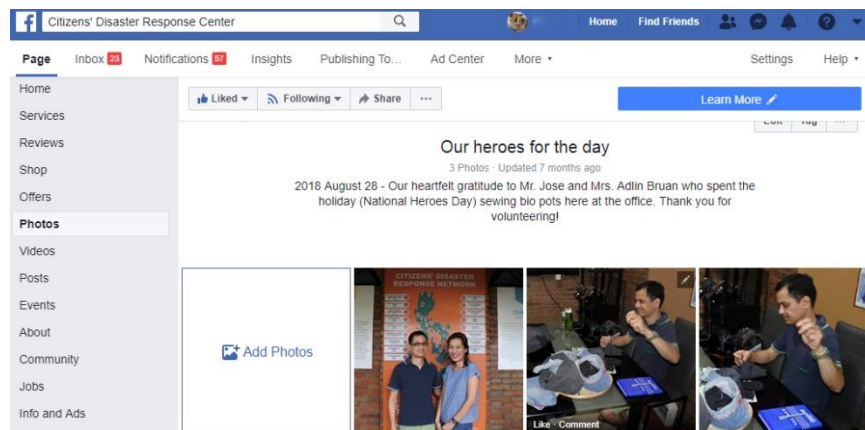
Citizens' Disaster Response Center

Home Find Friends

Page Inbox 23 Notifications 57 Insights Publishing To... Ad Center More ▾ Settings Help ▾

Home
Services
Reviews
Shop
Offers
Photos
Videos
Posts
Events
About
Community
Jobs
Info and Ads

Liked ▾ Following ▾ Share ···

Learn More

Edit Tag ···

Our heroes for the day

3 Photos · Updated 7 months ago

2018 August 28 - Our heartfelt gratitude to Mr. Jose and Mrs. Adlin Bruan who spent the holiday (National Heroes Day) sewing bio pots here at the office. Thank you for volunteering!

Add Photos

CITIZENS' DISASTER RESPONSE NETWORK

Like · Comment